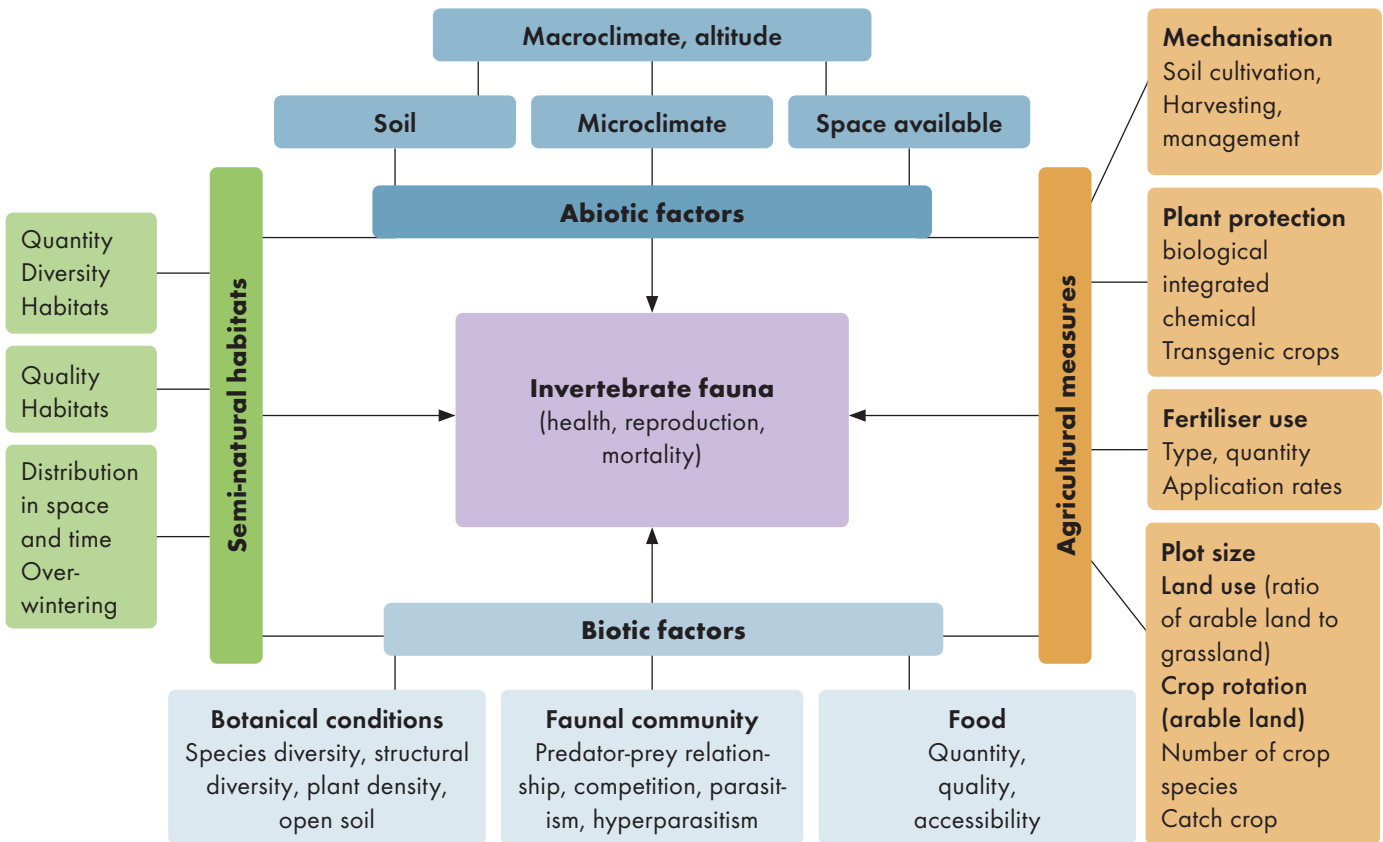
Macroclimate, altitude

Soil

Microclimate

Space available

Abiotic factors

Mechanisation
Soil cultivation, Harvesting, management

Plant protection
biological
integrated
chemical
Transgenic crops

Fertiliser use
Type, quantity
Application rates

Plot size
Land use (ratio of arable land to grassland)
Crop rotation (arable land)
Number of crop species
Catch crop

Agricultural measures

Semi-natural habitats

Quantity
Diversity
Habitats

Quality
Habitats

Distribution in space and time
Overwintering

Invertebrate fauna
(health, reproduction, mortality)

Biotic factors

Botanical conditions
Species diversity, structural diversity, plant density, open soil

Faunal community
Predator-prey relationship, competition, parasitism, hyperparasitism

Food
Quantity, quality, accessibility